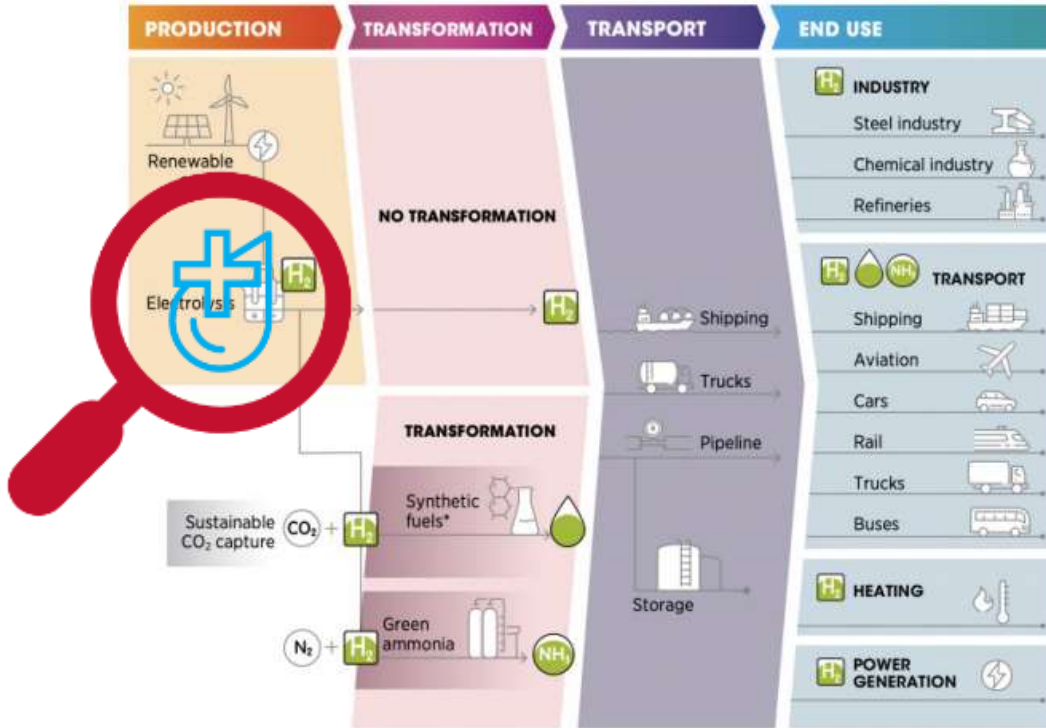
PRODUCTION
TRANSFORMATION
TRANSPORT
END USE

Renewable

Electrolysis

$H_2$

NO TRANSFORMATION

$H_2$

TRANSFORMATION

Sustainable $CO_2$ capture

$CO_2$ + $H_2$

Synthetic fuels*

$N_2$ + $H_2$

Green ammonia

$NH_3$

Shipping

Trucks

Pipeline

Storage

$H_2$ INDUSTRY
Steel industry
Chemical industry
Refineries

$H_2$ $NH_3$ TRANSPORT
Shipping
Aviation
Cars
Rail
Trucks
Buses

$H_2$ HEATING

$H_2$ POWER GENERATION